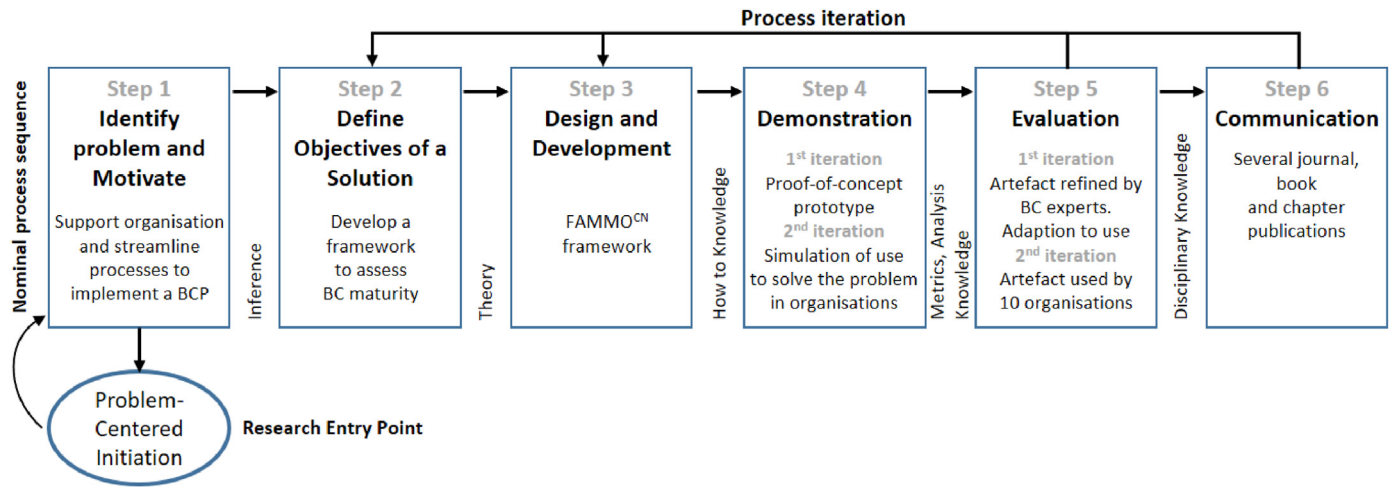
Process iteration

Nominal process sequence

Step 1
Identify problem and Motivate
Support organisation and streamline processes to implement a BCP

Inference

Step 2
Define Objectives of a Solution
Develop a framework to assess BC maturity

Theory

Step 3
Design and Development
FAMMO$^{CN}$ framework

How to Knowledge

Step 4
Demonstration
1$^{st}$ iteration
Proof-of-concept prototype
2$^{nd}$ iteration
Simulation of use to solve the problem in organisations

Metrics, Analysis Knowledge

Step 5
Evaluation
1$^{st}$ iteration
Artefact refined by BC experts. Adaption to use
2$^{nd}$ iteration
Artefact used by 10 organisations

Disciplinary Knowledge

Step 6
Communication
Several journal, book and chapter publications

Problem-Centered Initiation

Research Entry Point